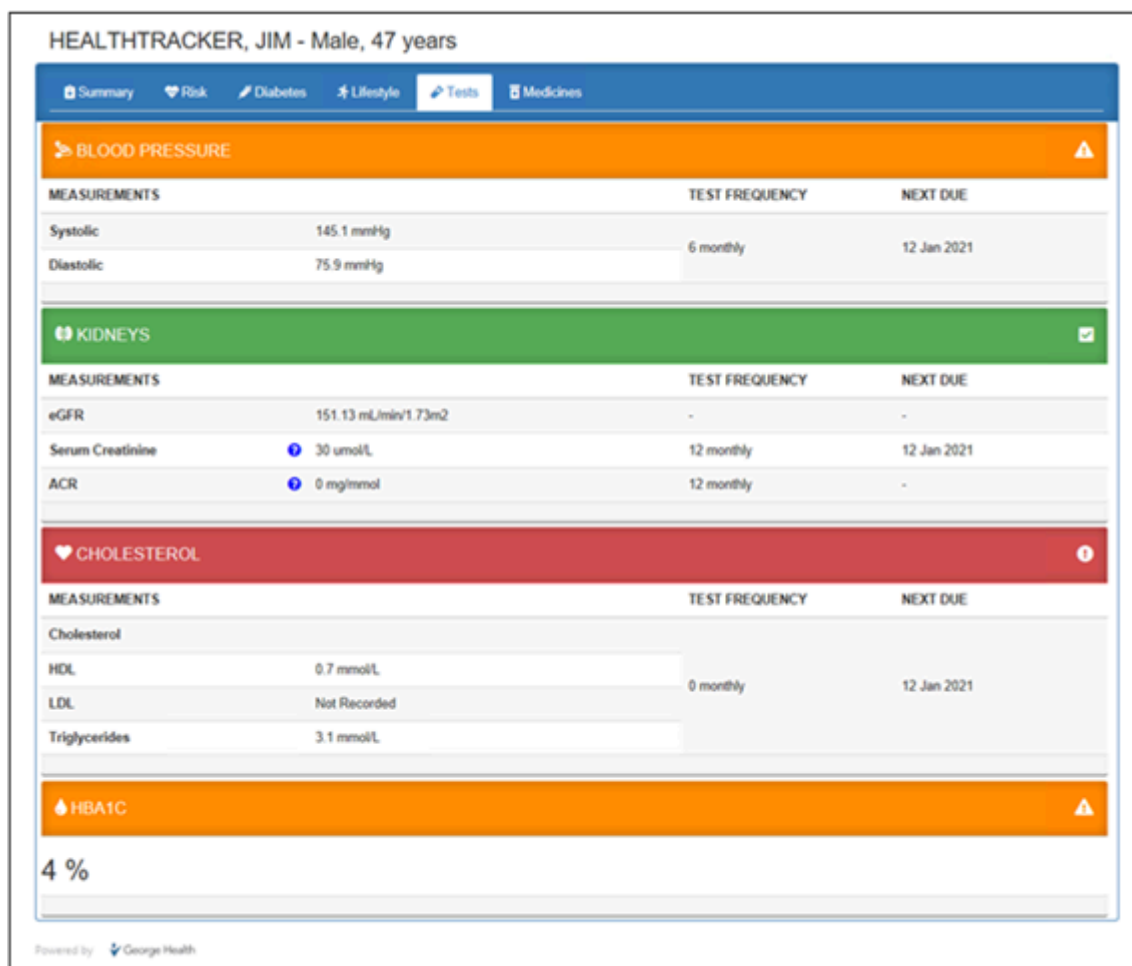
HEALTHTRACKER, JIM - Male, 47 years

Summary Risk Diabetes Lifestyle Tests Medicines

BLOOD PRESSURE

| MEASUREMENTS | | TEST FREQUENCY | NEXT DUE |
|---|---|---|---|
| Systolic | 145.1 mmHg | 6 monthly | 12 Jan 2021 |
| Diastolic | 75.9 mmHg | | |

KIDNEYS

| MEASUREMENTS | | TEST FREQUENCY | NEXT DUE |
|---|---|---|---|
| eGFR | 151.13 mL/min/1.73m2 | - | - |
| Serum Creatinine | 30 umol/L | 12 monthly | 12 Jan 2021 |
| ACR | 0 mg/mmol | 12 monthly | - |

CHOLESTEROL

| MEASUREMENTS | | TEST FREQUENCY | NEXT DUE |
|---|---|---|---|
| Cholesterol | | 0 monthly | 12 Jan 2021 |
| HDL | 0.7 mmol/L | | |
| LDL | Not Recorded | | |
| Triglycerides | 3.1 mmol/L | | |

HBA1C

4 %

Powered by George Health